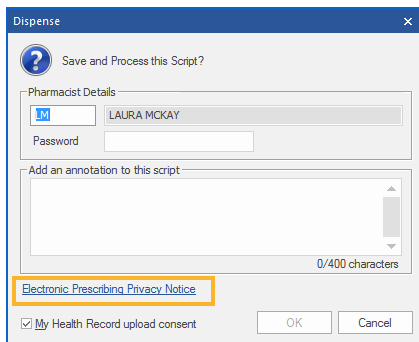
Dispense

Save and Process this Script?

Pharmacist Details

LM LAURA MCKAY

Password

Add an annotation to this script

0/400 characters

Electronic Prescribing Privacy Notice

My Health Record upload consent

OK

Cancel